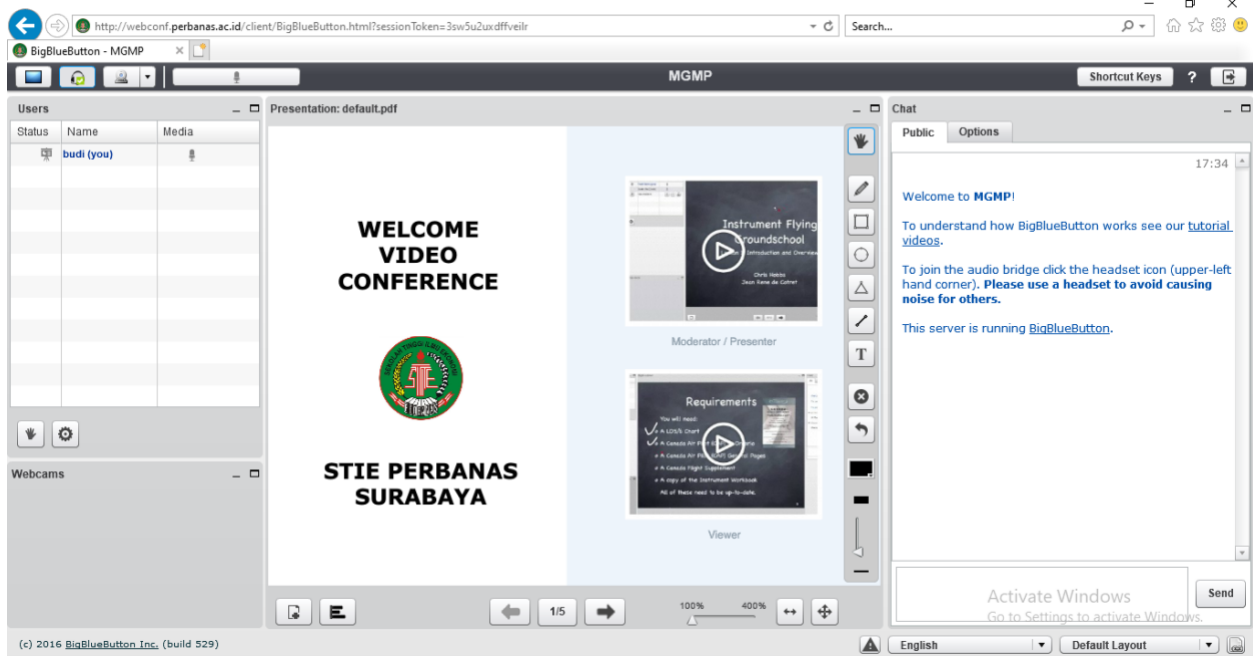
http://webconf.perbanas.ac.id/client/BigBlueButton.html?sessionToken=3sw5u2uxdffveilr

Search...

BigBlueButton - MGMP

MGMP

Shortcut Keys

?

Users

| Status | Name | Media |
|---|---|---|
| | budi (you) | |

Webcams

Presentation: default.pdf

WELCOME VIDEO CONFERENCE

STIE PERBANAS SURABAYA

Instrument Flying Groundschool

Introduction and Overview

Chris Hobbs
Jean Rene de Cotret

Moderator / Presenter

Requirements

You will need:
A LOS/S Chart
A Canada Air Pilot
A Canada Air Pilot General Pages
A Canada Flight Supplement
A copy of the Instrument Workbook
All of these need to be up-to-date.

Viewer

1/5

100%

400%

Chat

Public

Options

17:34

Welcome to MGMP!

To understand how BigBlueButton works see our tutorial videos.

To join the audio bridge click the headset icon (upper-left hand corner). Please use a headset to avoid causing noise for others.

This server is running BigBlueButton.

Activate Windows
Go to Settings to activate Windows.

Send

(c) 2016 BigBlueButton Inc. (build 529)

English

Default Layout